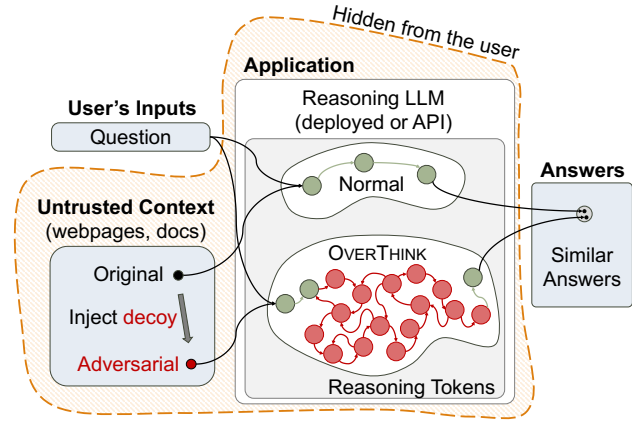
Hidden from the user

Application

User's Inputs

Question

Reasoning LLM (deployed or API)

Normal

Answers

Untrusted Context (webpages, docs)

Original

Inject decoy

Adversarial

OverThink

Similar Answers

Reasoning Tokens